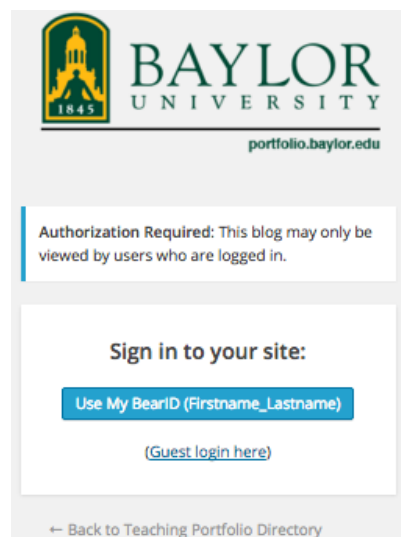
1845

BAYLOR
UNIVERSITY

portfolio.baylor.edu

Authorization Required: This blog may only be viewed by users who are logged in.

Sign in to your site:

Use My BearID (Firstname_Lastname)

(Guest login here)

← Back to Teaching Portfolio Directory